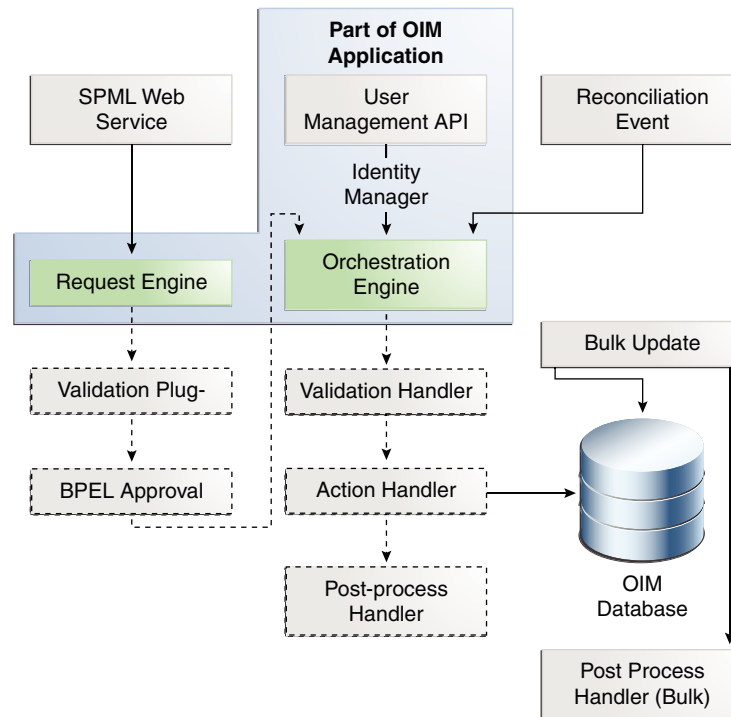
Part of OIM Application

SPML Web Service

User Management API

Reconciliation Event

Identity Manager

Request Engine

Orchestration Engine

Bulk Update

Validation Plug-

Validation Handler

BPEL Approval

Action Handler

Post-process Handler

OIM Database

Post Process Handler (Bulk)